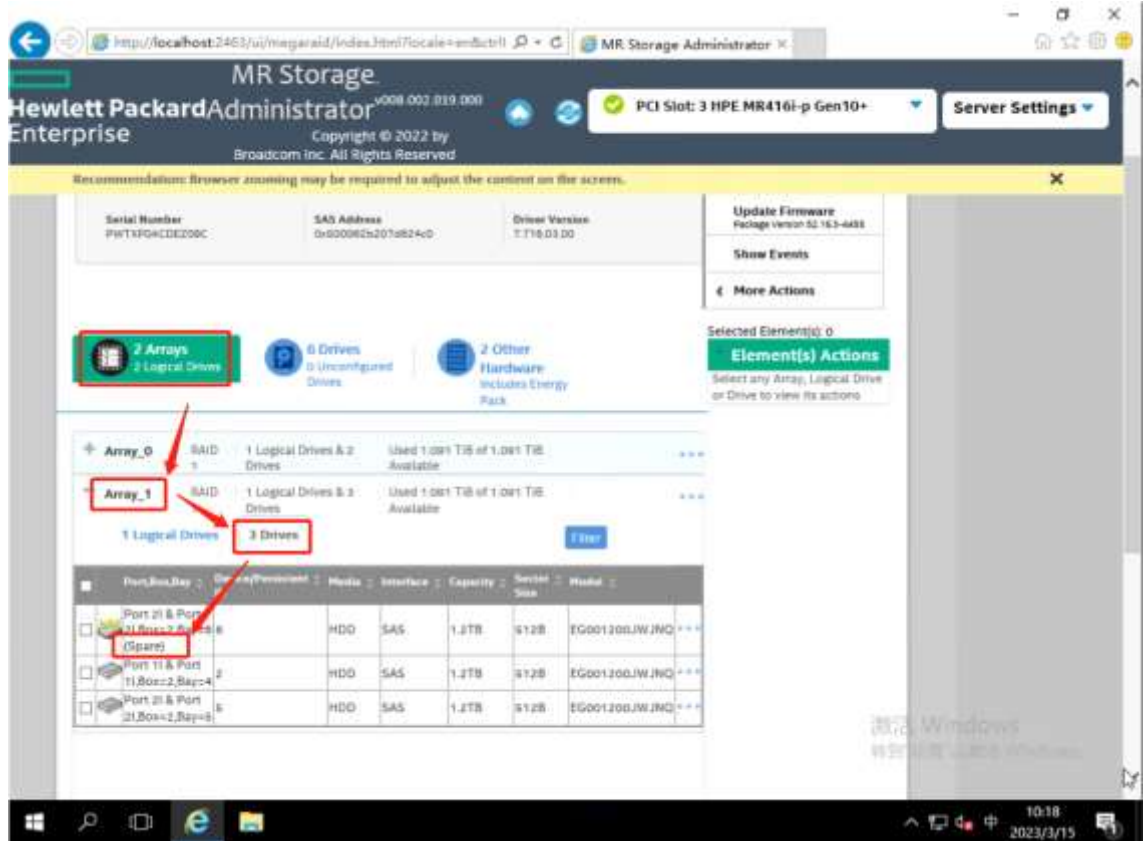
http://localhost:2463/ui/megaraid/index.html?locale=en&ctrl

MR Storage Administrator

Hewlett Packard Enterprise

MR Storage Administrator v008.002.019.000

Copyright © 2022 by Broadcom Inc. All Rights Reserved

PCI Slot: 3 HPE MR416i-p Gen10+

Server Settings

Recommendation: Browser zooming may be required to adjust the content on the screen.

Serial Number
PWTXF04CDEZ00C

SAS Address
0x500062b207d624c0

Driver Version
7.716.03.00

Update Firmware
Package Version 52.16.3-4455

Show Events

More Actions

Selected Element(s): 0

Element(s) Actions

Select any Array, Logical Drive or Drive to view its actions

2 Arrays
2 Logical Drives

6 Drives
0 Unconfigured Drives

2 Other Hardware
Includes Energy Pack

| | RAID | | |
|---|---|---|---|
| Array_0 | RAID 1 | 1 Logical Drives & 2 Drives | Used 1.091 TiB of 1.091 TiB Available |
| Array_1 | RAID | 1 Logical Drives & 3 Drives | Used 1.091 TiB of 1.091 TiB Available |

1 Logical Drives   3 Drives   Filter

| Port,Box,Bay | Device/Persistent | Media | Interface | Capacity | Sector Size | Model |
|---|---|---|---|---|---|---|
| Port 2I & Port 2I,Box=2,Bay=8 (Spare) | 8 | HDD | SAS | 1.2TB | 512B | EG001200JWJNQ |
| Port 1I & Port 1I,Box=2,Bay=4 | 2 | HDD | SAS | 1.2TB | 512B | EG001200JWJNQ |
| Port 2I & Port 2I,Box=2,Bay=6 | 6 | HDD | SAS | 1.2TB | 512B | EG001200JWJNQ |

激活 Windows

10:18
2023/3/15